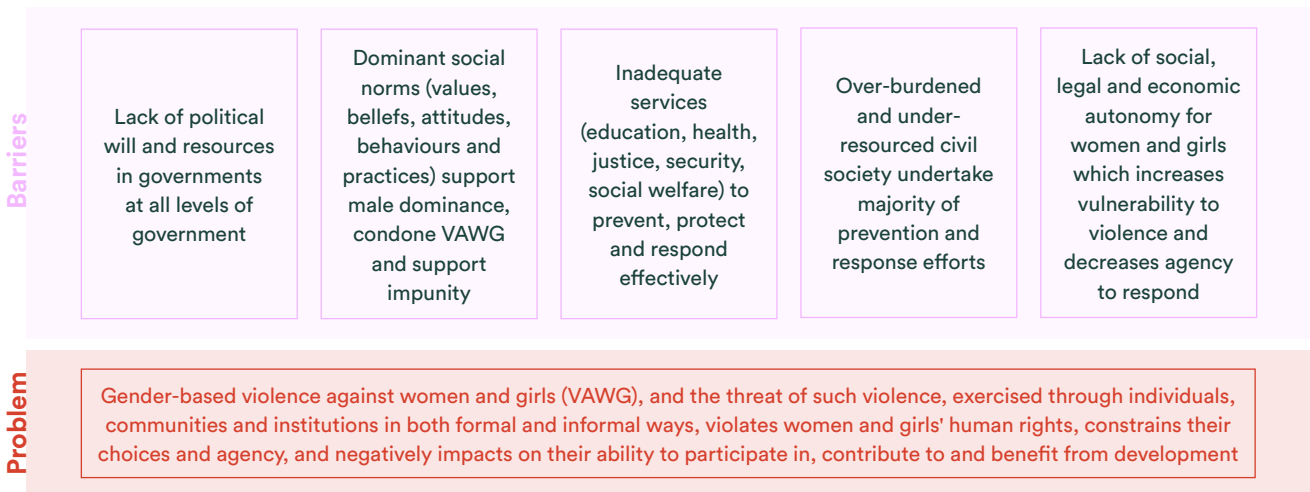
Barriers

Lack of political will and resources in governments at all levels of government

Dominant social norms (values, beliefs, attitudes, behaviours and practices) support male dominance, condone VAWG and support impunity

Inadequate services (education, health, justice, security, social welfare) to prevent, protect and respond effectively

Over-burdened and under-resourced civil society undertake majority of prevention and response efforts

Lack of social, legal and economic autonomy for women and girls which increases vulnerability to violence and decreases agency to respond

Problem

Gender-based violence against women and girls (VAWG), and the threat of such violence, exercised through individuals, communities and institutions in both formal and informal ways, violates women and girls' human rights, constrains their choices and agency, and negatively impacts on their ability to participate in, contribute to and benefit from development